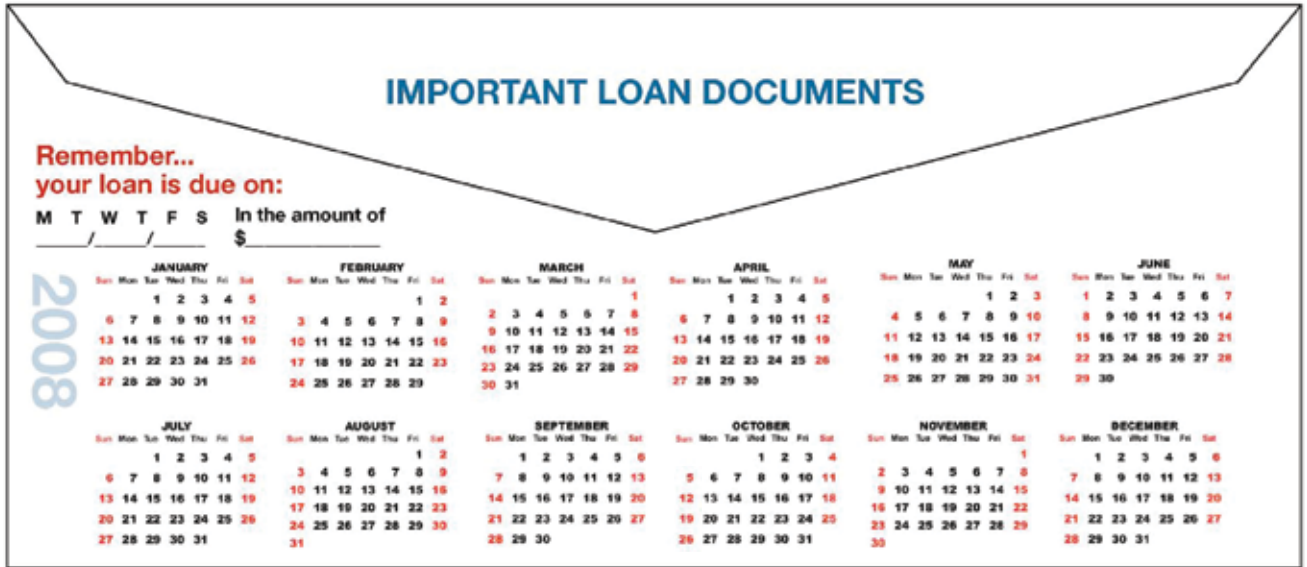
IMPORTANT LOAN DOCUMENTS

Remember...
your loan is due on:

M T W T F S
\_\_\_\_\_/\_\_\_\_\_/\_\_\_\_\_

In the amount of
$\_\_\_\_\_\_\_\_\_\_\_\_

2008

JANUARY

| Sun | Mon | Tue | Wed | Thu | Fri | Sat |
|---|---|---|---|---|---|---|
| | | 1 | 2 | 3 | 4 | 5 |
| 6 | 7 | 8 | 9 | 10 | 11 | 12 |
| 13 | 14 | 15 | 16 | 17 | 18 | 19 |
| 20 | 21 | 22 | 23 | 24 | 25 | 26 |
| 27 | 28 | 29 | 30 | 31 | | |

FEBRUARY

| Sun | Mon | Tue | Wed | Thu | Fri | Sat |
|---|---|---|---|---|---|---|
| | | | | | 1 | 2 |
| 3 | 4 | 5 | 6 | 7 | 8 | 9 |
| 10 | 11 | 12 | 13 | 14 | 15 | 16 |
| 17 | 18 | 19 | 20 | 21 | 22 | 23 |
| 24 | 25 | 26 | 27 | 28 | 29 | |

MARCH

| Sun | Mon | Tue | Wed | Thu | Fri | Sat |
|---|---|---|---|---|---|---|
| | | | | | | 1 |
| 2 | 3 | 4 | 5 | 6 | 7 | 8 |
| 9 | 10 | 11 | 12 | 13 | 14 | 15 |
| 16 | 17 | 18 | 19 | 20 | 21 | 22 |
| 23 | 24 | 25 | 26 | 27 | 28 | 29 |
| 30 | 31 | | | | | |

APRIL

| Sun | Mon | Tue | Wed | Thu | Fri | Sat |
|---|---|---|---|---|---|---|
| | | 1 | 2 | 3 | 4 | 5 |
| 6 | 7 | 8 | 9 | 10 | 11 | 12 |
| 13 | 14 | 15 | 16 | 17 | 18 | 19 |
| 20 | 21 | 22 | 23 | 24 | 25 | 26 |
| 27 | 28 | 29 | 30 | | | |

MAY

| Sun | Mon | Tue | Wed | Thu | Fri | Sat |
|---|---|---|---|---|---|---|
| | | | | 1 | 2 | 3 |
| 4 | 5 | 6 | 7 | 8 | 9 | 10 |
| 11 | 12 | 13 | 14 | 15 | 16 | 17 |
| 18 | 19 | 20 | 21 | 22 | 23 | 24 |
| 25 | 26 | 27 | 28 | 29 | 30 | 31 |

JUNE

| Sun | Mon | Tue | Wed | Thu | Fri | Sat |
|---|---|---|---|---|---|---|
| 1 | 2 | 3 | 4 | 5 | 6 | 7 |
| 8 | 9 | 10 | 11 | 12 | 13 | 14 |
| 15 | 16 | 17 | 18 | 19 | 20 | 21 |
| 22 | 23 | 24 | 25 | 26 | 27 | 28 |
| 29 | 30 | | | | | |

JULY

| Sun | Mon | Tue | Wed | Thu | Fri | Sat |
|---|---|---|---|---|---|---|
| | | 1 | 2 | 3 | 4 | 5 |
| 6 | 7 | 8 | 9 | 10 | 11 | 12 |
| 13 | 14 | 15 | 16 | 17 | 18 | 19 |
| 20 | 21 | 22 | 23 | 24 | 25 | 26 |
| 27 | 28 | 29 | 30 | 31 | | |

AUGUST

| Sun | Mon | Tue | Wed | Thu | Fri | Sat |
|---|---|---|---|---|---|---|
| | | | | | 1 | 2 |
| 3 | 4 | 5 | 6 | 7 | 8 | 9 |
| 10 | 11 | 12 | 13 | 14 | 15 | 16 |
| 17 | 18 | 19 | 20 | 21 | 22 | 23 |
| 24 | 25 | 26 | 27 | 28 | 29 | 30 |
| 31 | | | | | | |

SEPTEMBER

| Sun | Mon | Tue | Wed | Thu | Fri | Sat |
|---|---|---|---|---|---|---|
| | 1 | 2 | 3 | 4 | 5 | 6 |
| 7 | 8 | 9 | 10 | 11 | 12 | 13 |
| 14 | 15 | 16 | 17 | 18 | 19 | 20 |
| 21 | 22 | 23 | 24 | 25 | 26 | 27 |
| 28 | 29 | 30 | | | | |

OCTOBER

| Sun | Mon | Tue | Wed | Thu | Fri | Sat |
|---|---|---|---|---|---|---|
| | | | 1 | 2 | 3 | 4 |
| 5 | 6 | 7 | 8 | 9 | 10 | 11 |
| 12 | 13 | 14 | 15 | 16 | 17 | 18 |
| 19 | 20 | 21 | 22 | 23 | 24 | 25 |
| 26 | 27 | 28 | 29 | 30 | 31 | |

NOVEMBER

| Sun | Mon | Tue | Wed | Thu | Fri | Sat |
|---|---|---|---|---|---|---|
| | | | | | | 1 |
| 2 | 3 | 4 | 5 | 6 | 7 | 8 |
| 9 | 10 | 11 | 12 | 13 | 14 | 15 |
| 16 | 17 | 18 | 19 | 20 | 21 | 22 |
| 23 | 24 | 25 | 26 | 27 | 28 | 29 |
| 30 | | | | | | |

DECEMBER

| Sun | Mon | Tue | Wed | Thu | Fri | Sat |
|---|---|---|---|---|---|---|
| | 1 | 2 | 3 | 4 | 5 | 6 |
| 7 | 8 | 9 | 10 | 11 | 12 | 13 |
| 14 | 15 | 16 | 17 | 18 | 19 | 20 |
| 21 | 22 | 23 | 24 | 25 | 26 | 27 |
| 28 | 29 | 30 | 31 | | | |